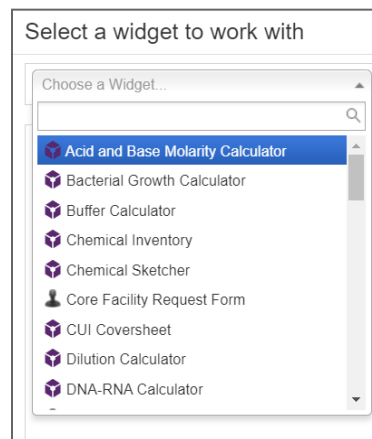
Select a widget to work with

Choose a Widget...

Acid and Base Molarity Calculator
Bacterial Growth Calculator
Buffer Calculator
Chemical Inventory
Chemical Sketcher
Core Facility Request Form
CUI Coversheet
Dilution Calculator
DNA-RNA Calculator